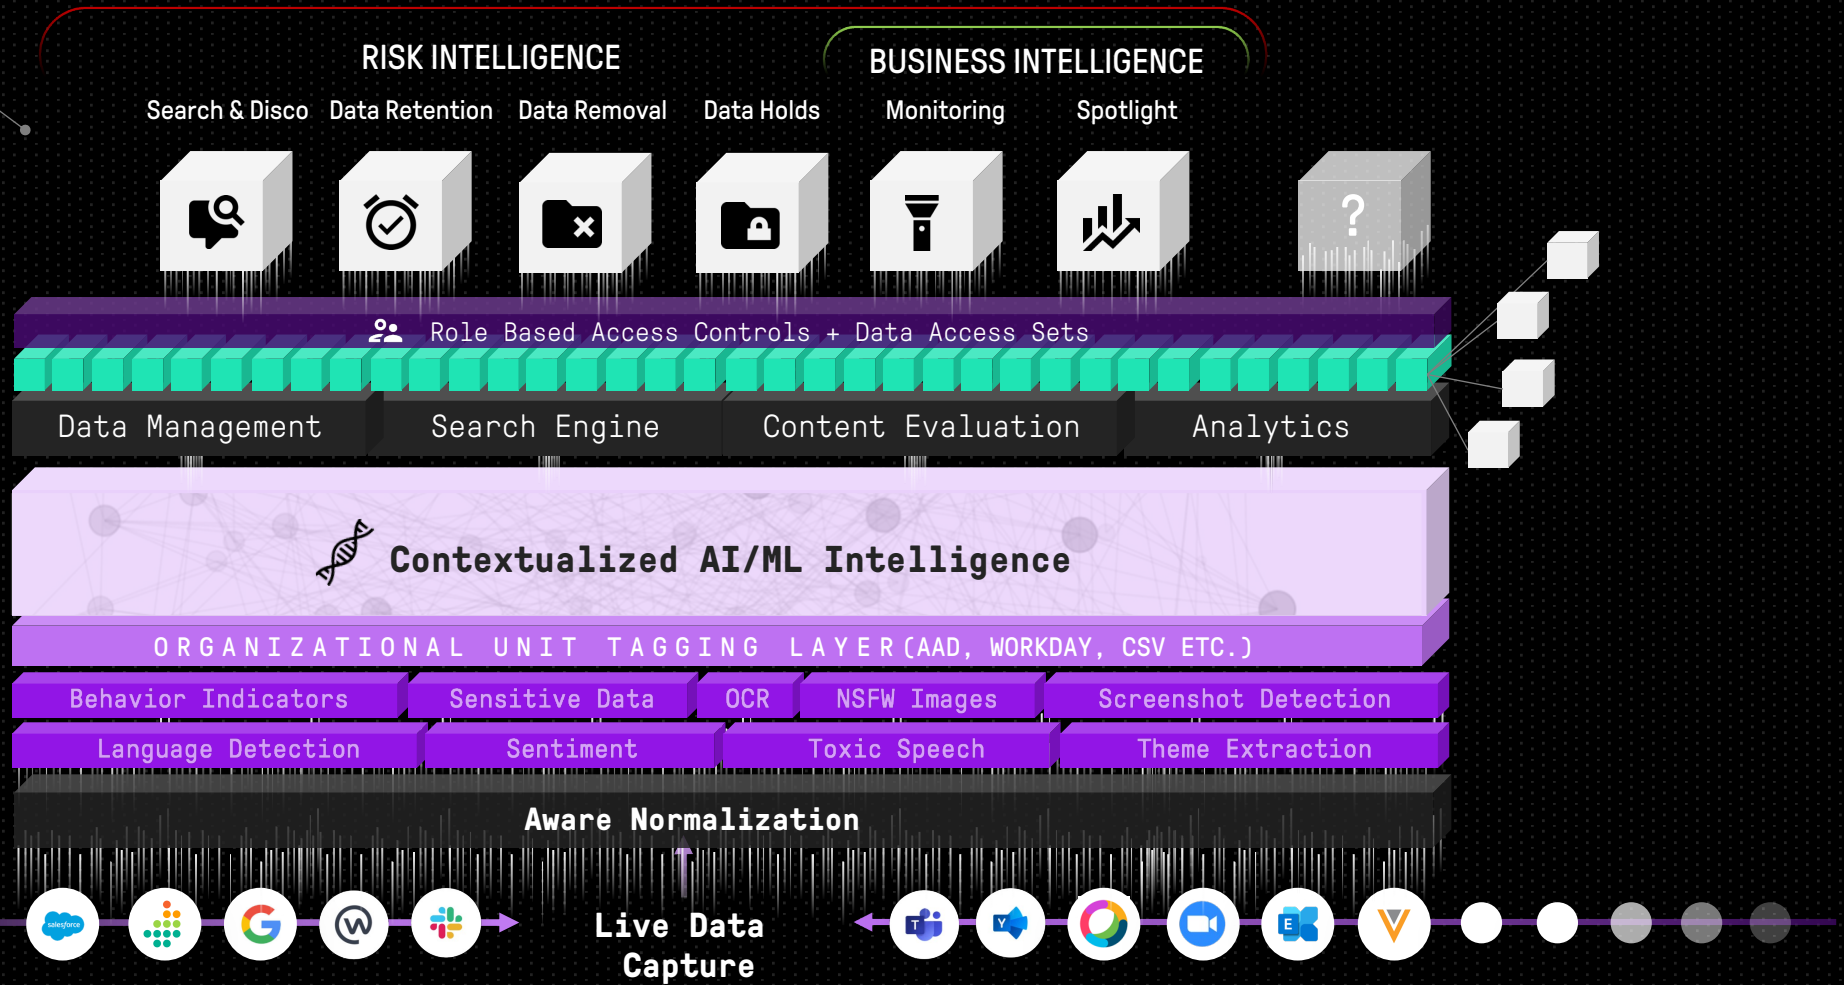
RISK INTELLIGENCE

BUSINESS INTELLIGENCE

Search & Disco Data Retention Data Removal Data Holds Monitoring Spotlight

?

Role Based Access Controls + Data Access Sets

Data Management Search Engine Content Evaluation Analytics

Contextualized AI/ML Intelligence

ORGANIZATIONAL UNIT TAGGING LAYER(AAD, WORKDAY, CSV ETC.)

Behavior Indicators Sensitive Data OCR NSFW Images Screenshot Detection

Language Detection Sentiment Toxic Speech Theme Extraction

Aware Normalization

salesforce

Live Data Capture